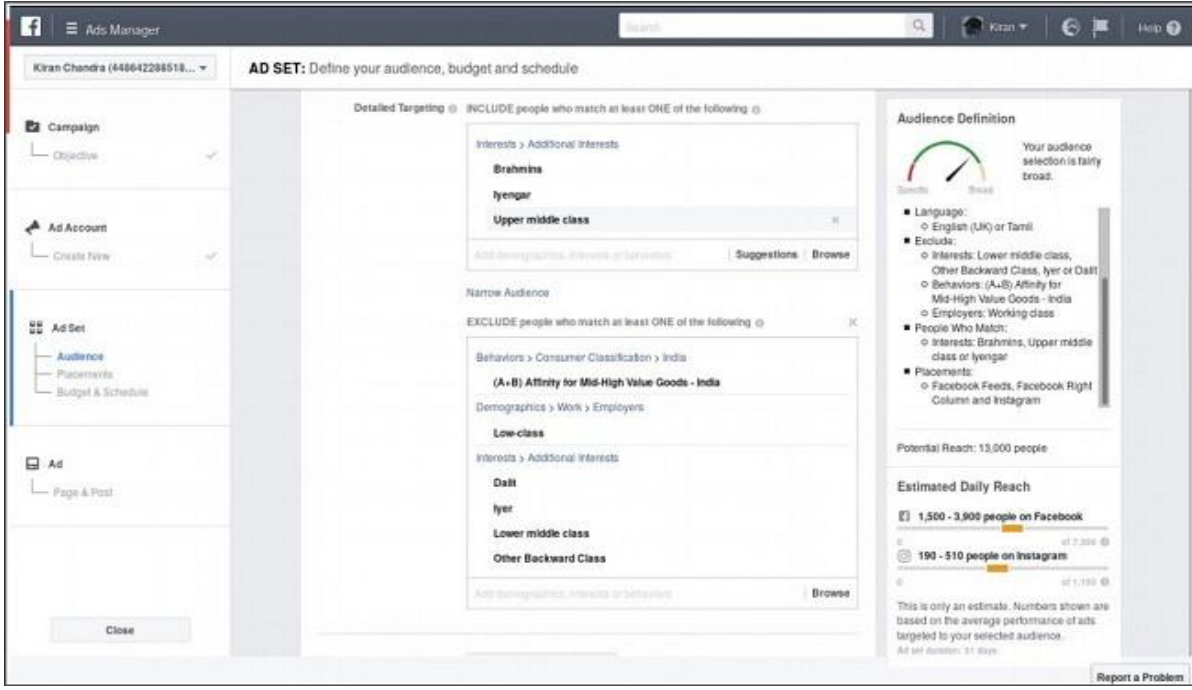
Ads Manager

Search

Kiran

Help

Kiran Chandra (448642288518...

AD SET: Define your audience, budget and schedule

Campaign

Objective

Ad Account

Create New

Ad Set

Audience

Placements

Budget & Schedule

Ad

Page & Post

Close

Detailed Targeting INCLUDE people who match at least ONE of the following

Interests > Additional Interests

Brahmins

Iyengar

Upper middle class

Add demographics, interests or behaviors

Suggestions | Browse

Narrow Audience

EXCLUDE people who match at least ONE of the following

Behaviors > Consumer Classification > India

(A+B) Affinity for Mid-High Value Goods - India

Demographics > Work > Employers

Low-class

Interests > Additional Interests

Dalit

Iyer

Lower middle class

Other Backward Class

Add demographics, interests or behaviors

Browse

Audience Definition

Specific Broad

Your audience selection is fairly broad.

■ Language:
○ English (UK) or Tamil
■ Exclude:
○ Interests: Lower middle class, Other Backward Class, Iyer or Dalit
○ Behaviors: (A+B) Affinity for Mid-High Value Goods - India
○ Employers: Working class
■ People Who Match:
○ Interests: Brahmins, Upper middle class or Iyengar
■ Placements:
○ Facebook Feeds, Facebook Right Column and Instagram

Potential Reach: 13,000 people

Estimated Daily Reach

1,500 - 3,900 people on Facebook

0 of 7,300

190 - 510 people on Instagram

0 of 1,100

This is only an estimate. Numbers shown are based on the average performance of ads targeted to your selected audience.

Ad set duration: 31 days

Report a Problem